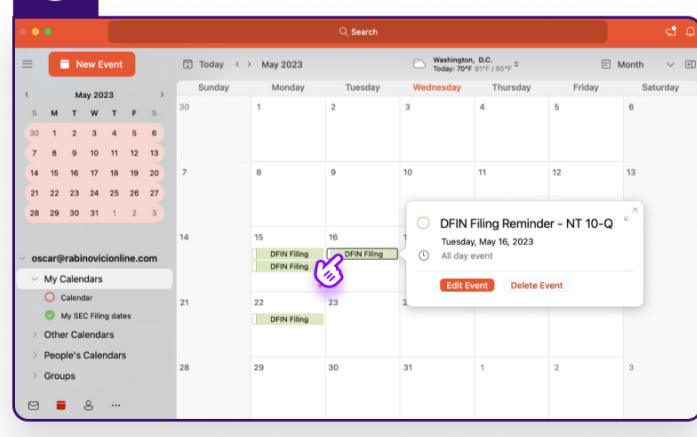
Search

New Event

Today < > May 2023

Washington, D.C.
Today: 70°F 81°F / 65°F

Month

< May 2023 >

| S | M | T | W | T | F | S |
|---|---|---|---|---|---|---|
| 30 | 1 | 2 | 3 | 4 | 5 | 6 |
| 7 | 8 | 9 | 10 | 11 | 12 | 13 |
| 14 | 15 | 16 | 17 | 18 | 19 | 20 |
| 21 | 22 | 23 | 24 | 25 | 26 | 27 |
| 28 | 29 | 30 | 31 | 1 | 2 | 3 |

oscar@rabinovicionline.com
My Calendars
Calendar
My SEC Filing dates
Other Calendars
People's Calendars
Groups

| Sunday | Monday | Tuesday | Wednesday | Thursday | Friday | Saturday |
|---|---|---|---|---|---|---|
| 30 | 1 | 2 | 3 | 4 | 5 | 6 |
| 7 | 8 | 9 | 10 | 11 | 12 | 13 |
| 14 | 15 DFIN Filing DFIN Filing | 16 DFIN Filing | | | | |
| 21 | 22 DFIN Filing | 23 | | | | |
| 28 | 29 | 30 | 31 | 1 | 2 | 3 |

DFIN Filing Reminder - NT 10-Q
Tuesday, May 16, 2023
All day event
Edit Event
Delete Event